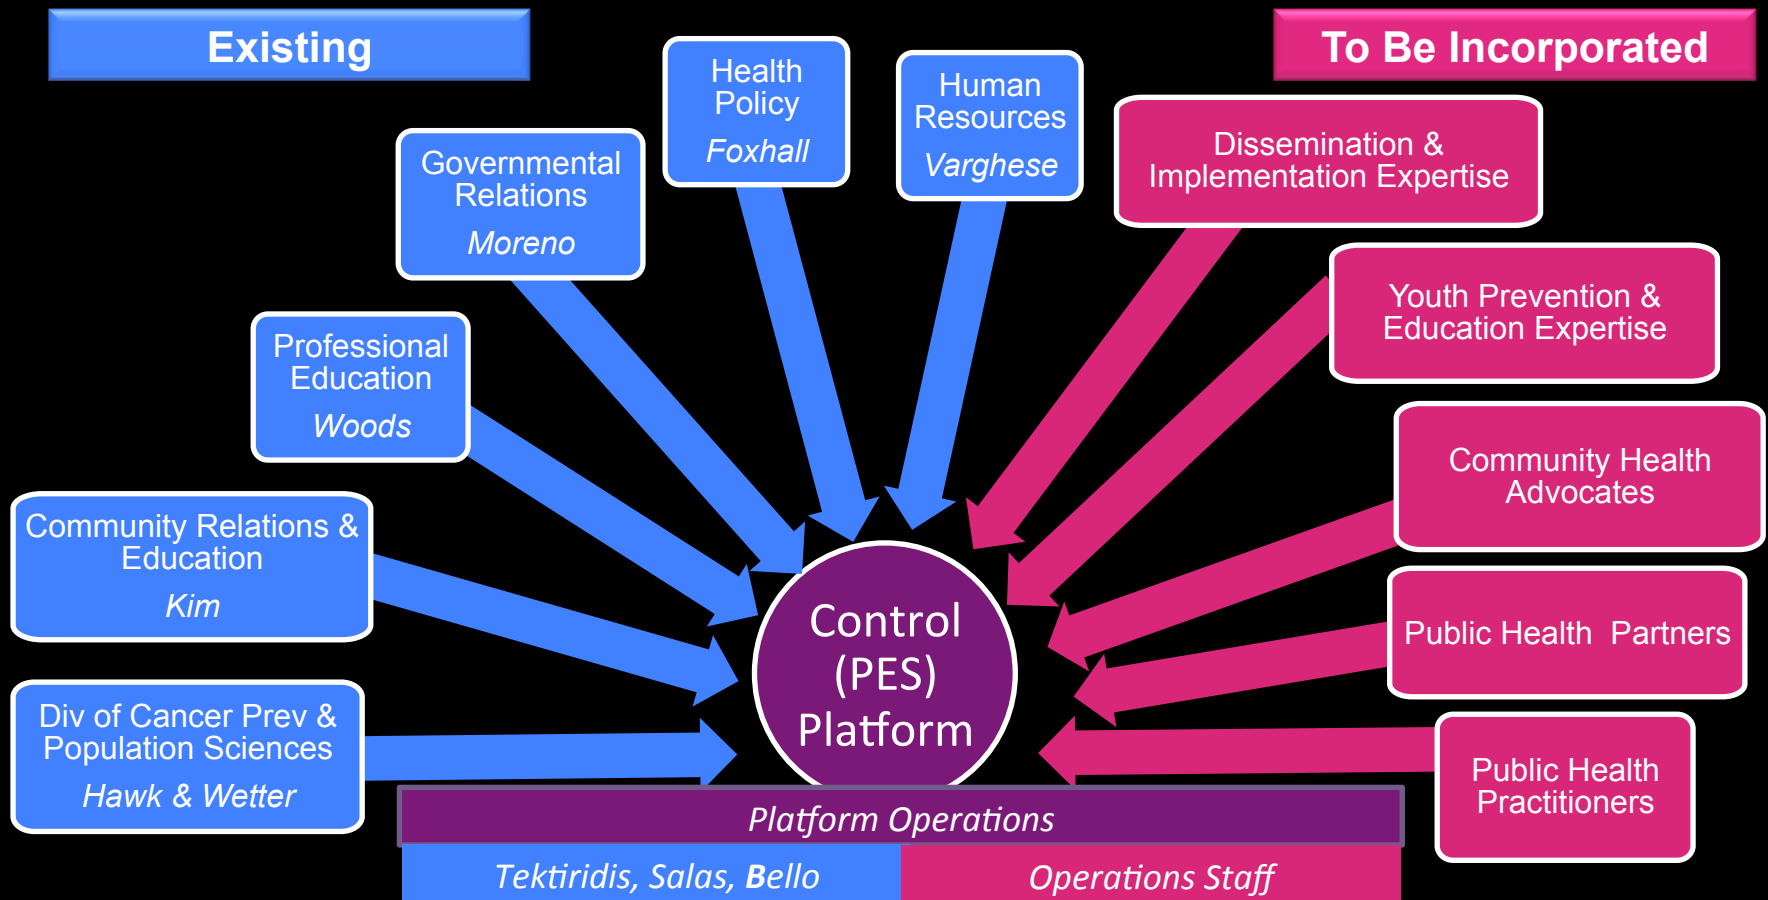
Existing

To Be Incorporated

Governmental Relations
Moreno

Health Policy
Foxhall

Human Resources
Varghese

Dissemination & Implementation Expertise

Youth Prevention & Education Expertise

Professional Education
Woods

Community Health Advocates

Community Relations & Education
Kim

Public Health Partners

Control (PES) Platform

Div of Cancer Prev & Population Sciences
Hawk & Wetter

Public Health Practitioners

Platform Operations

Tektiridis, Salas, Bello

Operations Staff